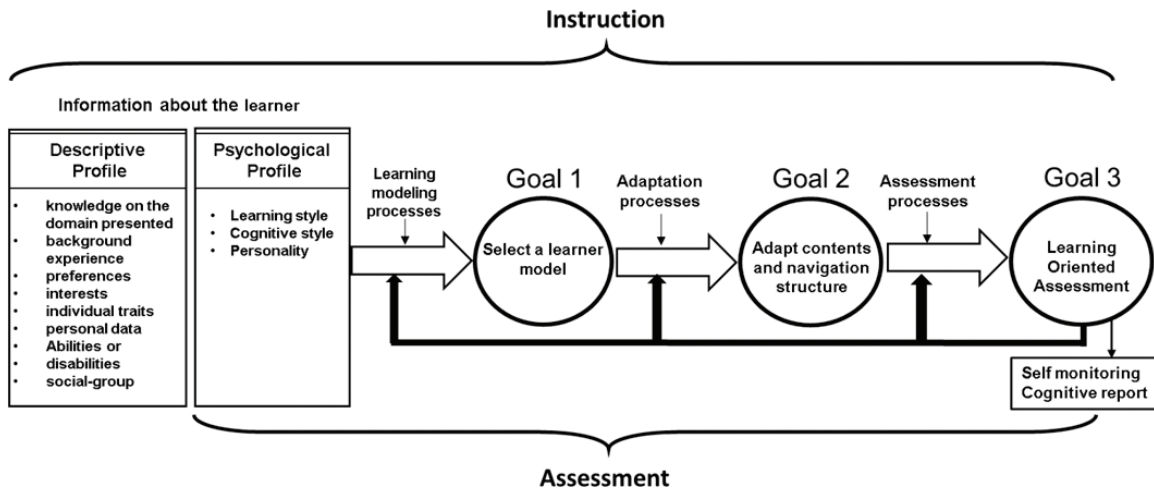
Instruction

Information about the learner

Descriptive Profile

- knowledge on the domain presented
- background experience
- preferences
- interests
- individual traits
- personal data
- Abilities or disabilities
- social-group

Psychological Profile

- Learning style
- Cognitive style
- Personality

Learning modeling processes

Goal 1

Select a learner model

Adaptation processes

Goal 2

Adapt contents and navigation structure

Assessment processes

Goal 3

Learning Oriented Assessment

Self monitoring
Cognitive report

Assessment